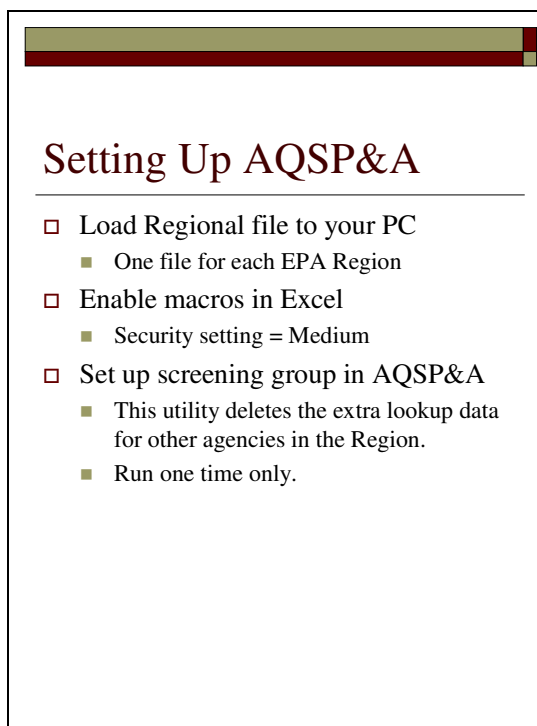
Setting Up AQSP&A

- Load Regional file to your PC
  - One file for each EPA Region
- Enable macros in Excel
  - Security setting = Medium
- Set up screening group in AQSP&A
  - This utility deletes the extra lookup data for other agencies in the Region.
  - Run one time only.